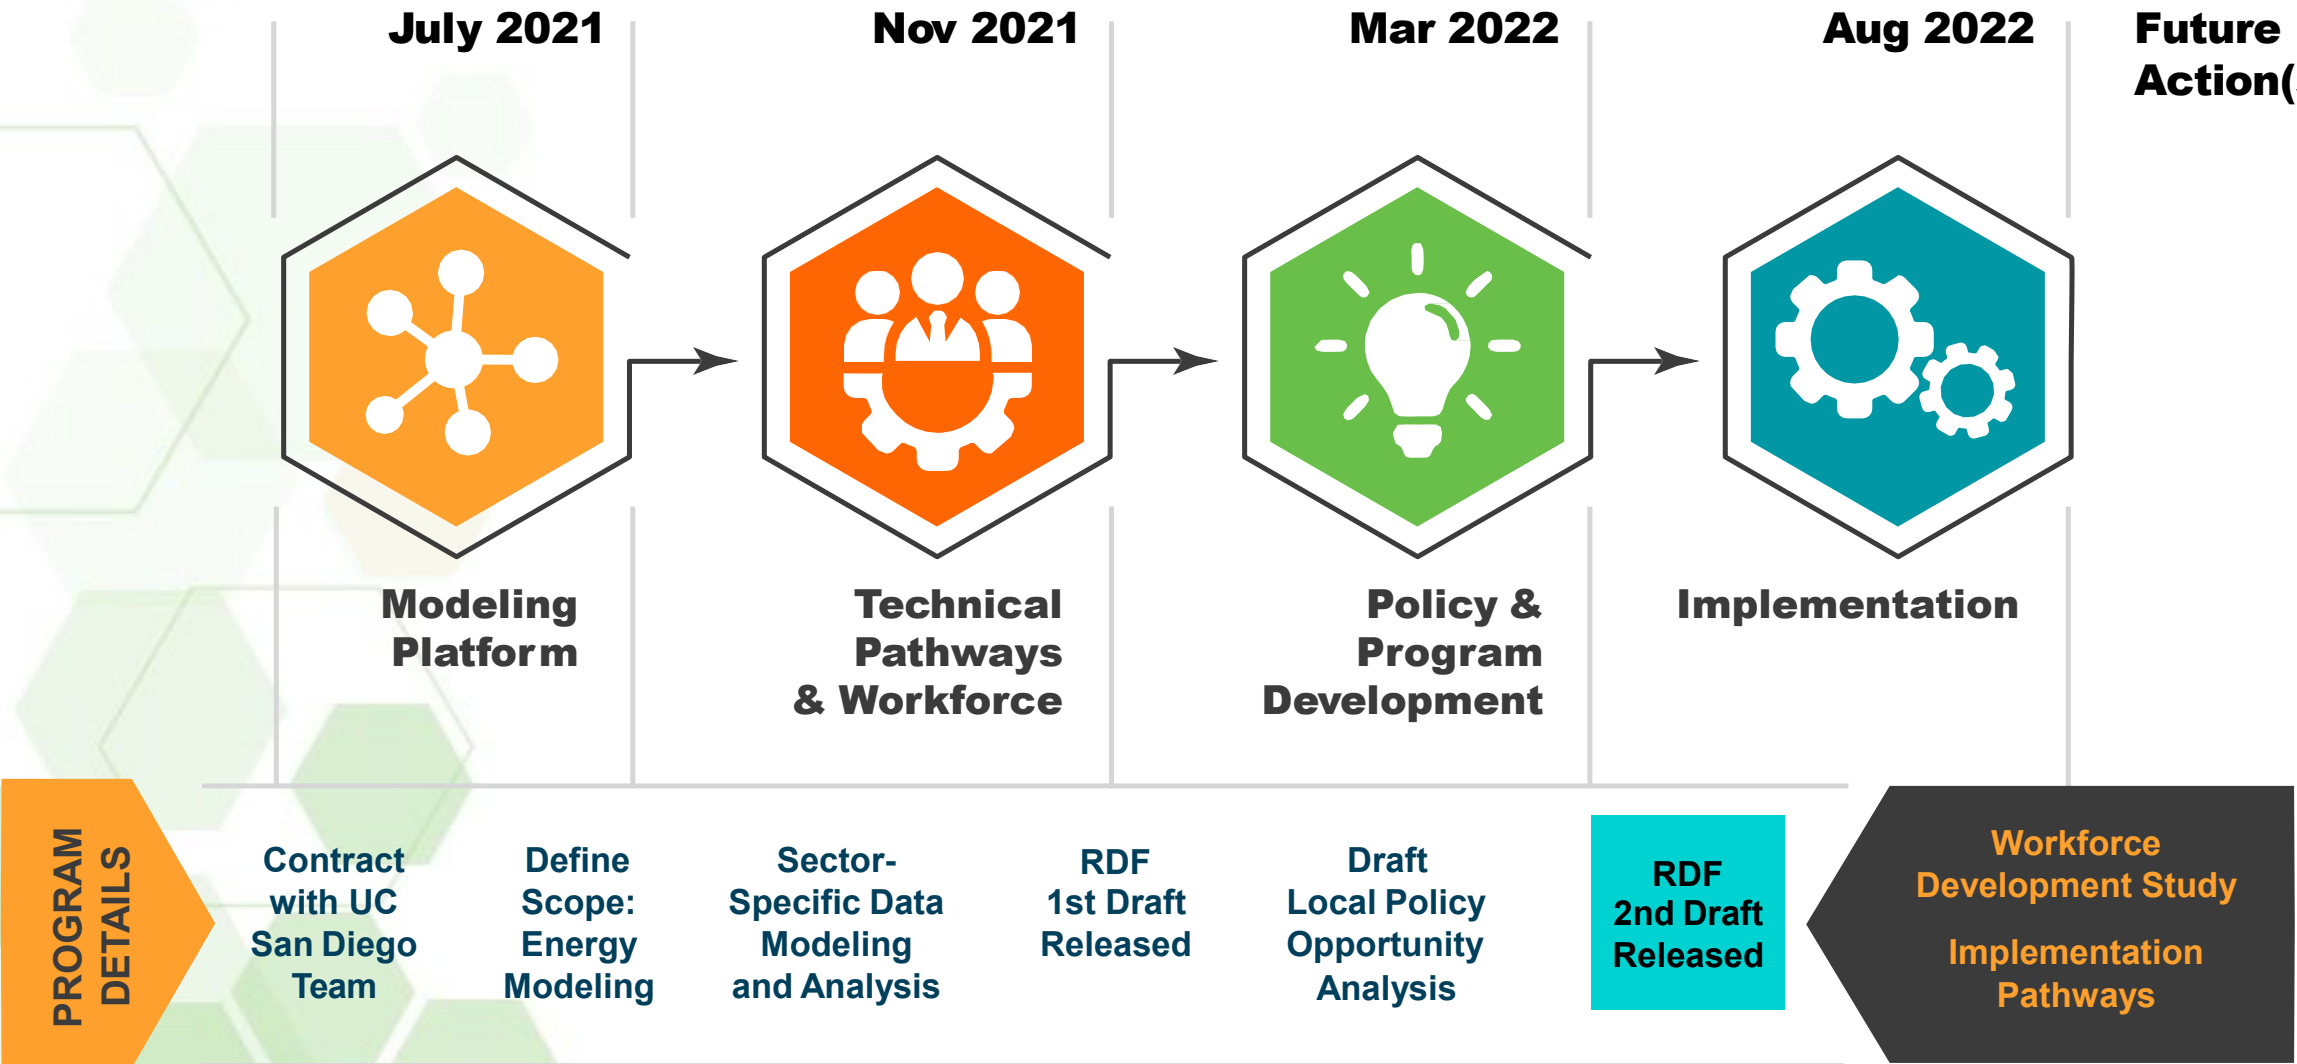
July 2021

Nov 2021

Mar 2022

Aug 2022

Future Action(

Modeling Platform

Technical Pathways & Workforce

Policy & Program Development

Implementation

PROGRAM DETAILS

Contract with UC San Diego Team

Define Scope: Energy Modeling

Sector-Specific Data Modeling and Analysis

RDF 1st Draft Released

Draft Local Policy Opportunity Analysis

RDF 2nd Draft Released

Workforce Development Study

Implementation Pathways